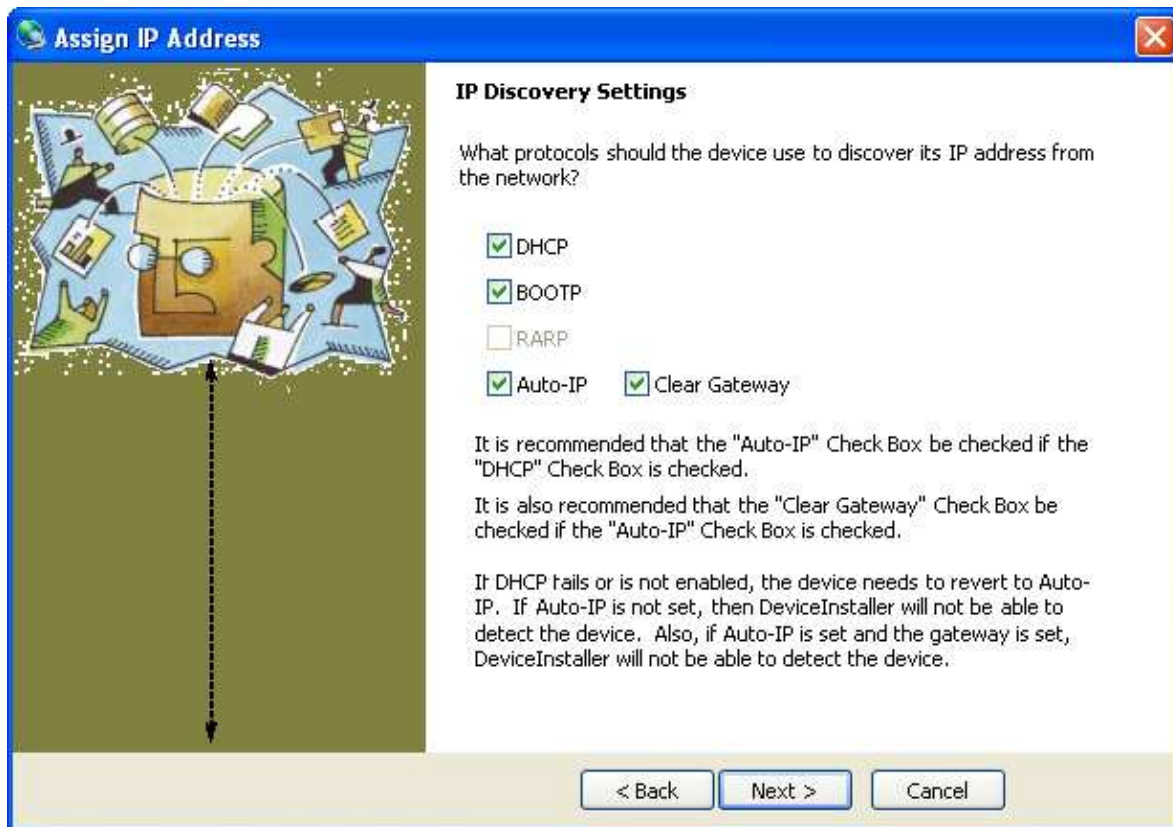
Assign IP Address

IP Discovery Settings

What protocols should the device use to discover its IP address from the network?

DHCP

BOOTP

RARP

Auto-IP   Clear Gateway

It is recommended that the "Auto-IP" Check Box be checked if the "DHCP" Check Box is checked.

It is also recommended that the "Clear Gateway" Check Box be checked if the "Auto-IP" Check Box is checked.

If DHCP fails or is not enabled, the device needs to revert to Auto-IP. If Auto-IP is not set, then DeviceInstaller will not be able to detect the device. Also, if Auto-IP is set and the gateway is set, DeviceInstaller will not be able to detect the device.

< Back   Next >   Cancel